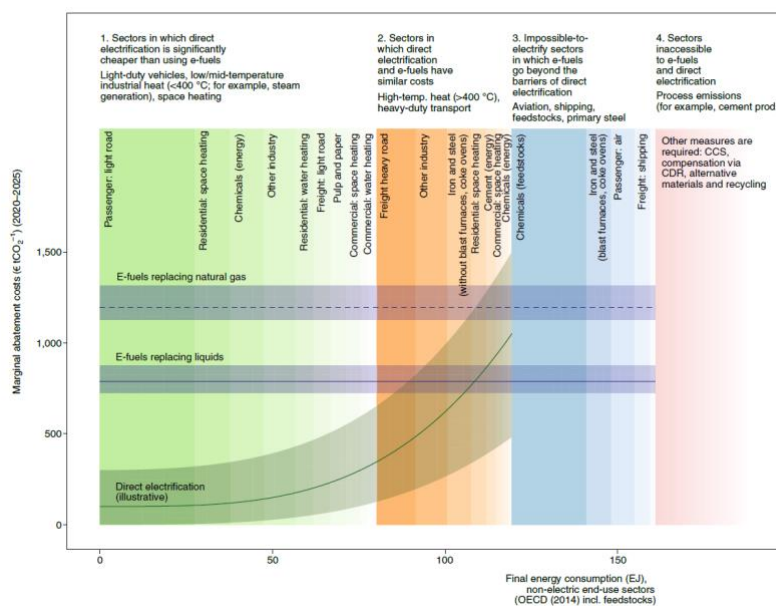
1. Sectors in which direct electrification is significantly cheaper than using e-fuels

Light-duty vehicles, low/mid-temperature industrial heat (<400 °C; for example, steam generation), space heating

2. Sectors in which direct electrification and e-fuels have similar costs

High-temp. heat (>400 °C), heavy-duty transport

3. Impossible-to-electrify sectors in which e-fuels go beyond the barriers of direct electrification

Aviation, shipping, feedstocks, primary steel

4. Sectors inaccessible to e-fuels and direct electrification

Process emissions (for example, cement prod

Passenger: light road

Residential: space heating

Chemicals (energy)

Other industry

Residential: water heating

Freight: light road

Pulp and paper

Commercial: space heating

Commercial: water heating

Freight heavy road

Other industry

Iron and steel (without blast furnaces, coke ovens)

Residential: space heating

Cement (energy)

Commercial: space heating

Chemicals (energy)

Chemicals (feedstocks)

Iron and steel (blast furnaces, coke ovens)

Passenger: air

Freight: shipping

Other measures are required: CCS, compensation via CDR, alternative materials and recycling

E-fuels replacing natural gas

E-fuels replacing liquids

Direct electrification (illustrative)

Marginal abatement costs (€ $tCO_2^{-1}$) (2020–2025)

1,500

1,000

500

0

0

50

100

150

Final energy consumption (EJ), non-electric end-use sectors (OECD (2014) incl. feedstocks)